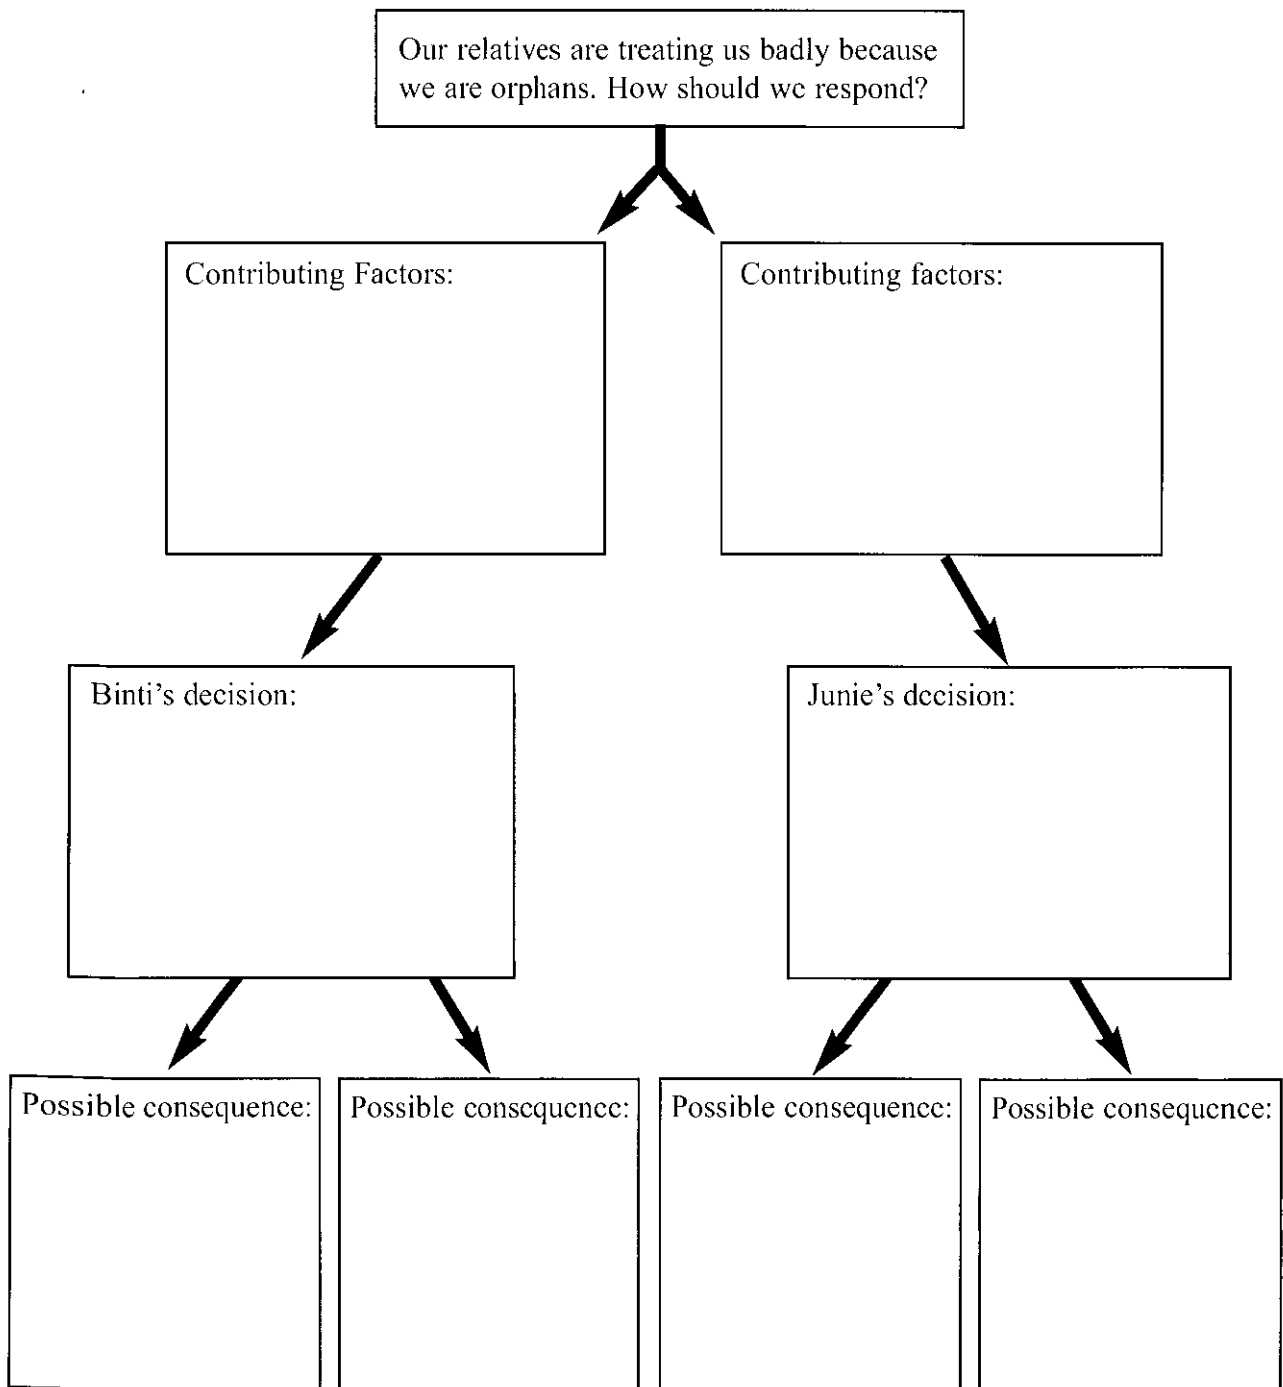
Our relatives are treating us badly because we are orphans. How should we respond?

Contributing Factors:

Contributing factors:

Binti's decision:

Junie's decision:

Possible consequence:

Possible consequence:

Possible consequence:

Possible consequence: